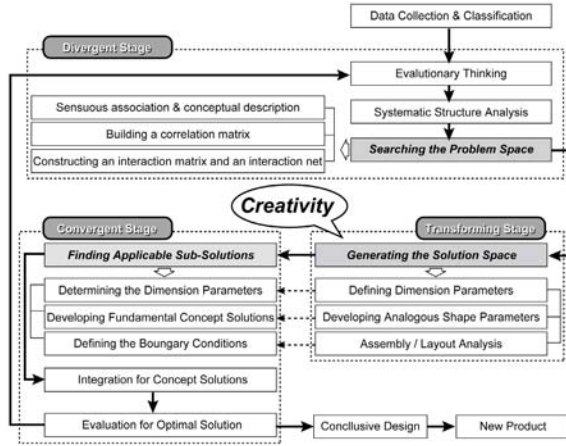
Data Collection & Classification

Divergent Stage

Evalutionary Thinking

Systematic Structure Analysis

Sensuous association & conceptual description

Building a correlation matrix

Constructing an interaction matrix and an interaction net

Searching the Problem Space

Creativity

Convergent Stage

Transforming Stage

Finding Applicable Sub-Solutions

Generating the Solution Space

Determining the Dimension Parameters

Developing Fundamental Concept Solutions

Defining the Boungary Conditions

Defining Dimension Parameters

Developing Analogous Shape Parameters

Assembly / Layout Analysis

Integration for Concept Solutions

Evaluation for Optimal Solution

Conclusive Design

New Product